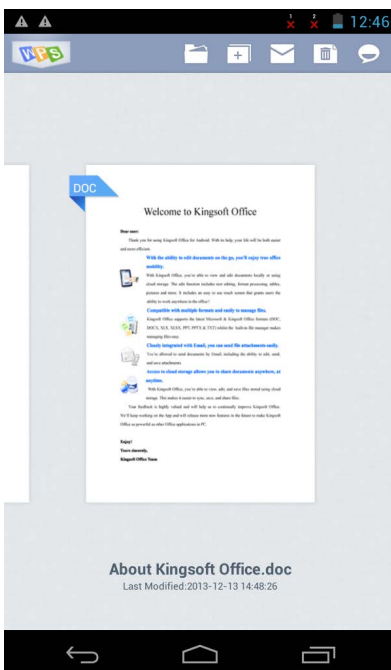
12:46

WPS

DOC

Welcome to Kingsoft Office

Dear user:

Thank you for using Kingsoft Office for Android. With its help, your life will be both easier and more efficient.

With the ability to edit documents on the go, you'll enjoy true office mobility.

With Kingsoft Office, you're able to view and edit documents locally or using cloud storage. The edit function includes text editing, format processing, tables, pictures and more. It includes an easy to use touch screen that grants users the ability to work anywhere in the office!

Compatible with multiple formats and easily to manage files.

Kingsoft Office supports the latest Microsoft & Kingsoft Office formats (DOC, DOCX, XLS, XLSX, PPT, PPTX & TXT) whilst the built-in file manager makes managing files easy.

Closely integrated with Email, you can send file attachments easily.

You're allowed to send documents by Email, including the ability to edit, send, and save attachments.

Access to cloud storage allows you to share documents anywhere, at anytime.

With Kingsoft Office, you're able to view, edit and save files stored using cloud storage. This makes it easier to you, save, and share files.

Your feedback is highly valued and will help us to continually improve Kingsoft Office. We'll keep working on the App and will release more new features in the future to make Kingsoft Office as powerful as other Office applications in PC.

Enjoy!

Yours sincerely,

Kingsoft Office Team

About Kingsoft Office.doc

Last Modified:2013-12-13 14:48:26